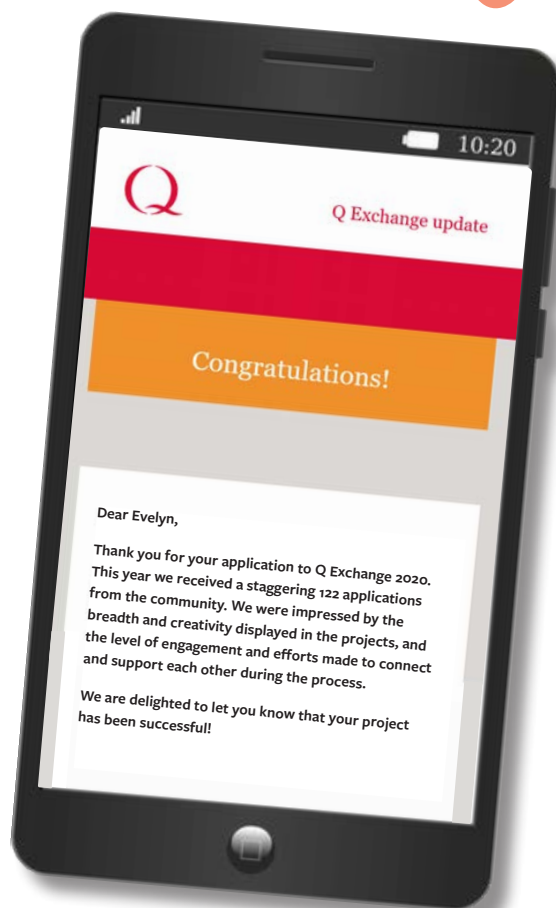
10:20

Q

Q Exchange update

Congratulations!

Dear Evelyn,

Thank you for your application to Q Exchange 2020. This year we received a staggering 122 applications from the community. We were impressed by the breadth and creativity displayed in the projects, and the level of engagement and efforts made to connect and support each other during the process.

We are delighted to let you know that your project has been successful!